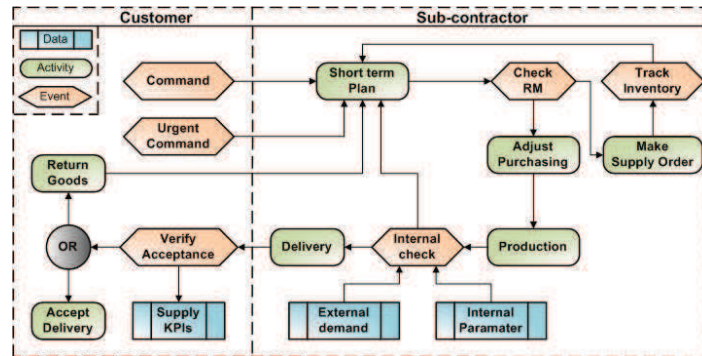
Customer

Sub-contractor

Data

Activity

Event

Command

Urgent Command

Short term Plan

Check RM

Track Inventory

Adjust Purchasing

Make Supply Order

Return Goods

OR

Verify Acceptance

Delivery

Internal check

Production

Accept Delivery

Supply KPIs

External demand

Internal Paramater